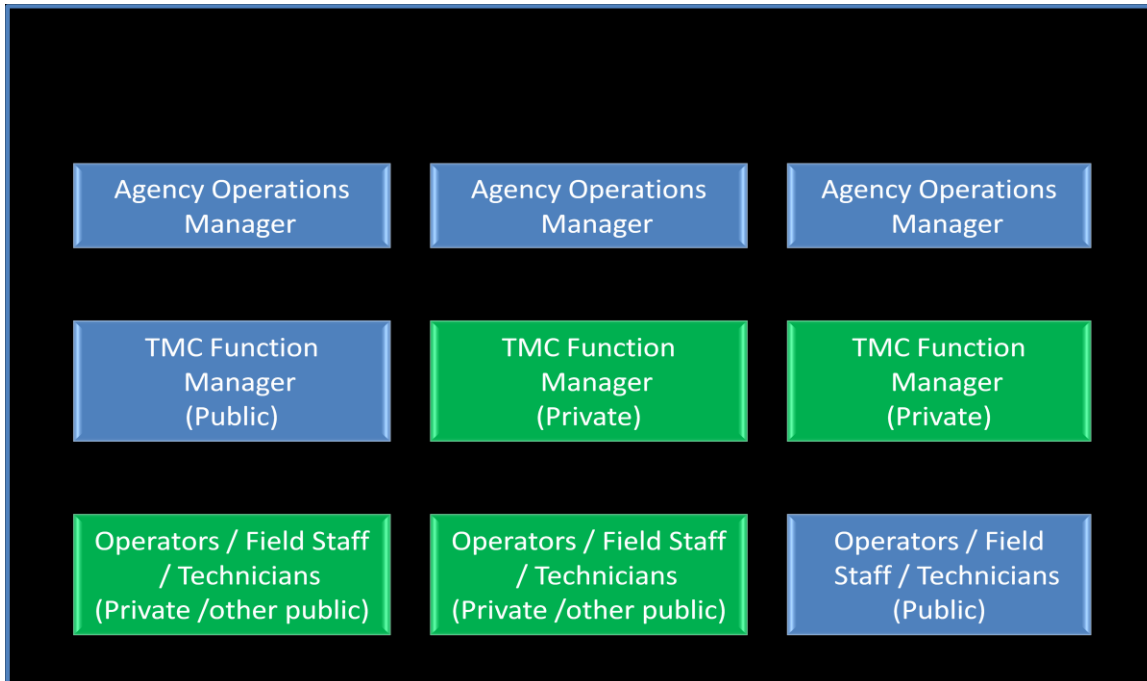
Agency Operations Manager

Agency Operations Manager

Agency Operations Manager

TMC Function Manager (Public)

TMC Function Manager (Private)

TMC Function Manager (Private)

Operators / Field Staff / Technicians (Private /other public)

Operators / Field Staff / Technicians (Private /other public)

Operators / Field Staff / Technicians (Public)